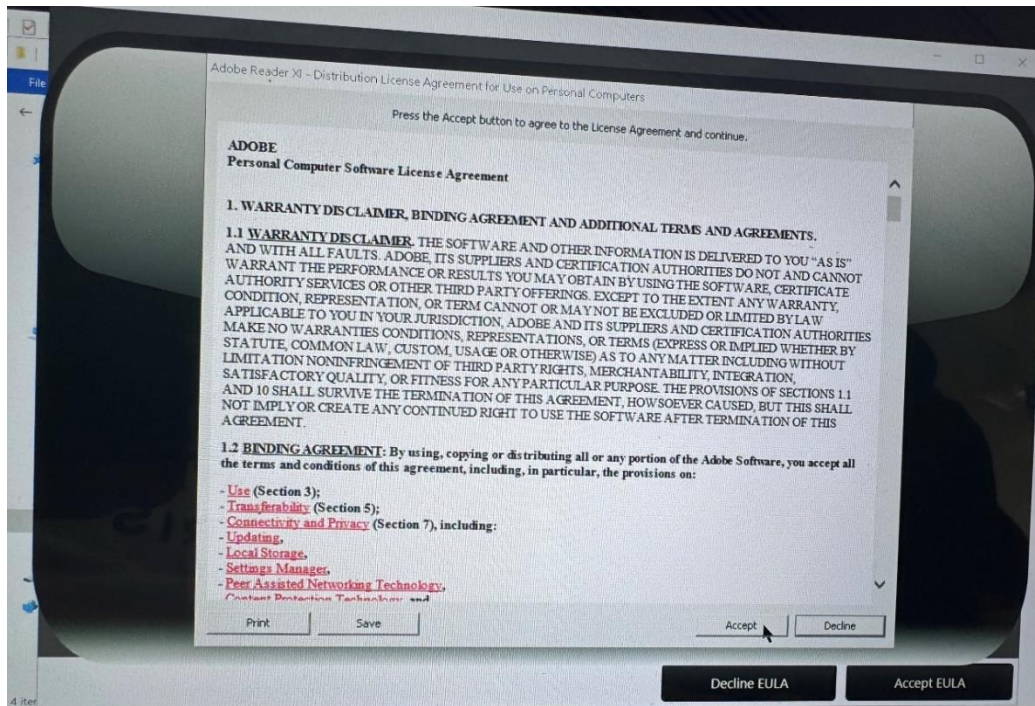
File

Adobe Reader XI - Distribution License Agreement for Use on Personal Computers

Press the Accept button to agree to the License Agreement and continue.

ADOBE
Personal Computer Software License Agreement

1. WARRANTY DISCLAIMER, BINDING AGREEMENT AND ADDITIONAL TERMS AND AGREEMENTS.

1.1 WARRANTY DISCLAIMER. THE SOFTWARE AND OTHER INFORMATION IS DELIVERED TO YOU "AS IS" AND WITH ALL FAULTS. ADOBE, ITS SUPPLIERS AND CERTIFICATION AUTHORITIES DO NOT AND CANNOT WARRANT THE PERFORMANCE OR RESULTS YOU MAY OBTAIN BY USING THE SOFTWARE, CERTIFICATE AUTHORITY SERVICES OR OTHER THIRD PARTY OFFERINGS. EXCEPT TO THE EXTENT ANY WARRANTY, CONDITION, REPRESENTATION, OR TERM CANNOT OR MAY NOT BE EXCLUDED OR LIMITED BY LAW APPLICABLE TO YOU IN YOUR JURISDICTION, ADOBE AND ITS SUPPLIERS AND CERTIFICATION AUTHORITIES MAKE NO WARRANTIES CONDITIONS, REPRESENTATIONS, OR TERMS (EXPRESS OR IMPLIED WHETHER BY STATUTE, COMMON LAW, CUSTOM, USAGE OR OTHERWISE) AS TO ANY MATTER INCLUDING WITHOUT LIMITATION NONINFRINGEMENT OF THIRD PARTY RIGHTS, MERCHANTABILITY, INTEGRATION, SATISFACTORY QUALITY, OR FITNESS FOR ANY PARTICULAR PURPOSE. THE PROVISIONS OF SECTIONS 1.1 AND 10 SHALL SURVIVE THE TERMINATION OF THIS AGREEMENT, HOWSOEVER CAUSED, BUT THIS SHALL NOT IMPLY OR CREATE ANY CONTINUED RIGHT TO USE THE SOFTWARE AFTER TERMINATION OF THIS AGREEMENT.

1.2 BINDING AGREEMENT: By using, copying or distributing all or any portion of the Adobe Software, you accept all the terms and conditions of this agreement, including, in particular, the provisions on:

- Use (Section 3);
- Transferability (Section 5);
- Connectivity and Privacy (Section 7), including:
- Updating,
- Local Storage,
- Settings Manager,
- Peer Assisted Networking Technology,
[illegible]

Print Save Accept Decline

Decline EULA Accept EULA

4 iter